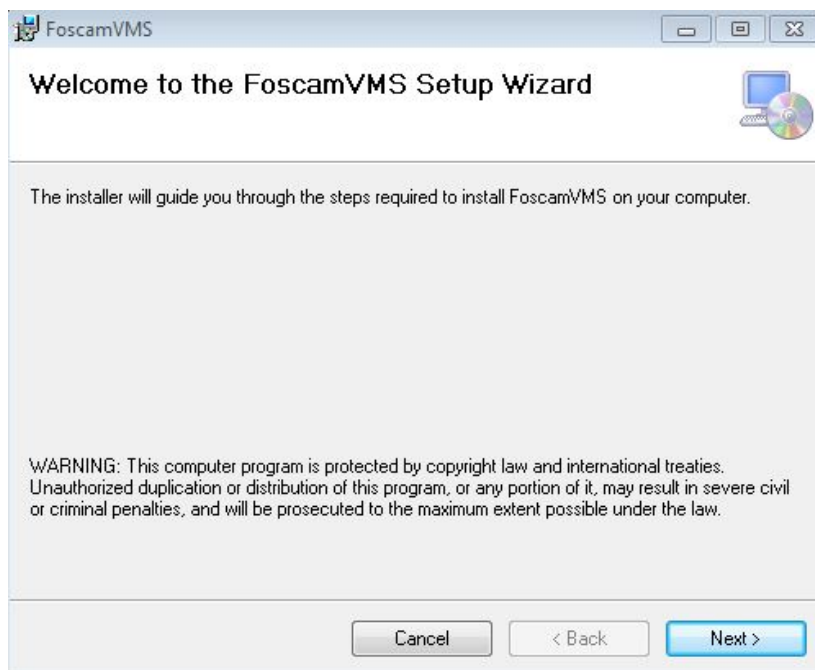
FoscamVMS

Welcome to the FoscamVMS Setup Wizard

The installer will guide you through the steps required to install FoscamVMS on your computer.

WARNING: This computer program is protected by copyright law and international treaties. Unauthorized duplication or distribution of this program, or any portion of it, may result in severe civil or criminal penalties, and will be prosecuted to the maximum extent possible under the law.

Cancel
< Back
Next >